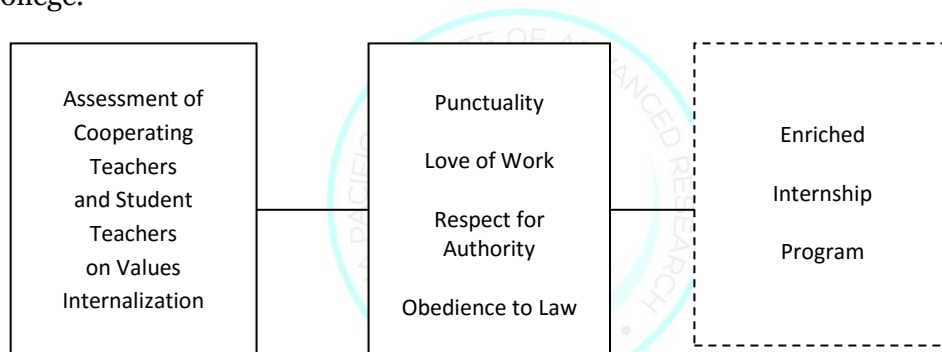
ollege.

Assessment of Cooperating Teachers and Student Teachers on Values Internalization

Punctuality

Love of Work

Respect for Authority

Obedience to Law

Enriched

Internship

Program

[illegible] OF A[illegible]ANCED RESEARCH
A PACIFIC